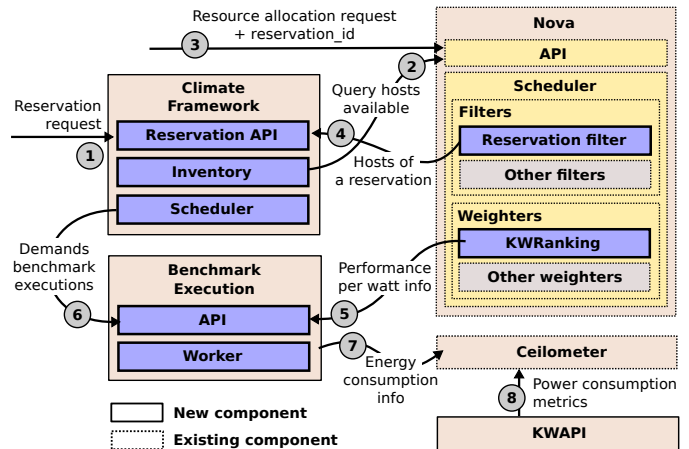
Resource allocation request + reservation_id

3

Nova

API

2

Query hosts available

Scheduler

Filters

Reservation filter

Other filters

Weighters

KWRanking

Other weighters

Reservation request

1

Climate Framework

Reservation API

4

Inventory

Hosts of a reservation

Scheduler

Demands benchmark executions

Benchmark Execution

6

API

5

Performance per watt info

Worker

7

Energy consumption info

Ceilometer

8

Power consumption metrics

KWAPI

New component

Existing component